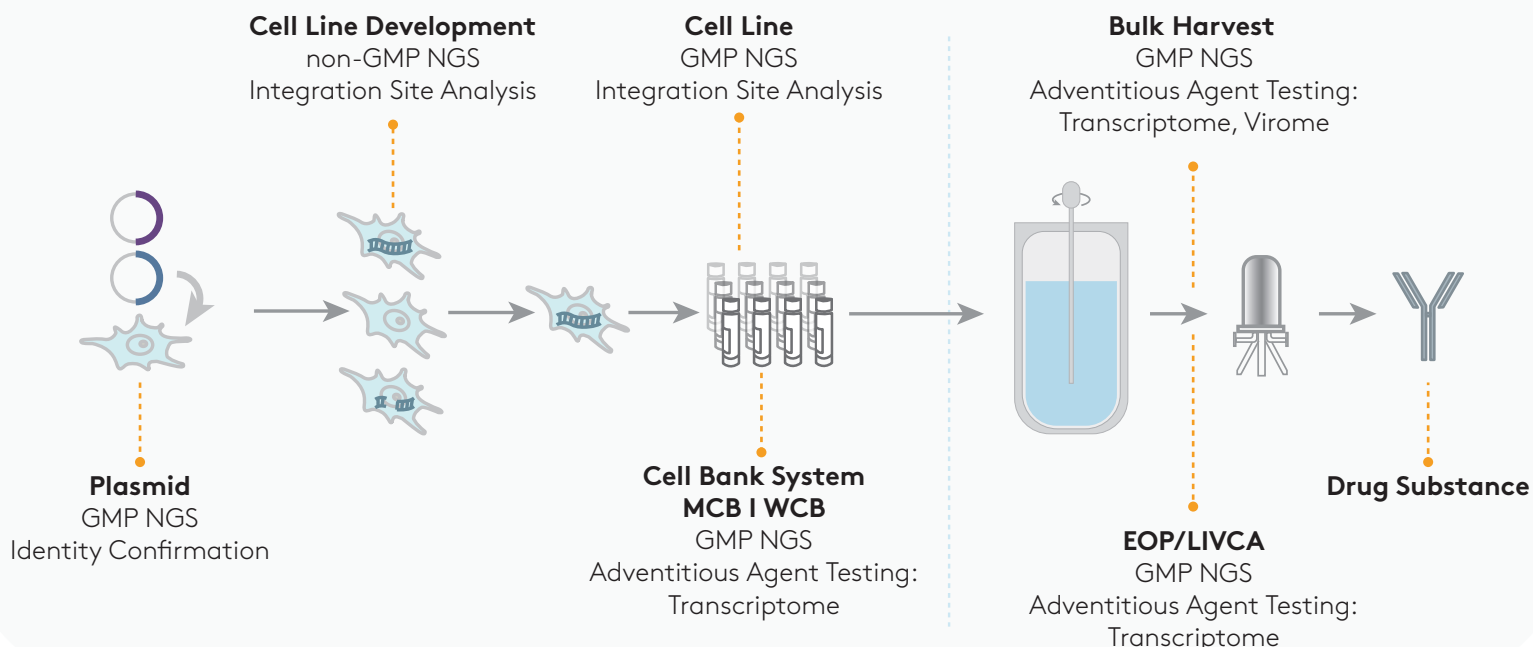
**Cell Line Development**
non-GMP NGS
Integration Site Analysis

**Cell Line**
GMP NGS
Integration Site Analysis

**Bulk Harvest**
GMP NGS
Adventitious Agent Testing:
Transcriptome, Virome

**Plasmid**
GMP NGS
Identity Confirmation

**Cell Bank System**
**MCB I WCB**
GMP NGS
Adventitious Agent Testing:
Transcriptome

**EOP/LIVCA**
GMP NGS
Adventitious Agent Testing:
Transcriptome

**Drug Substance**